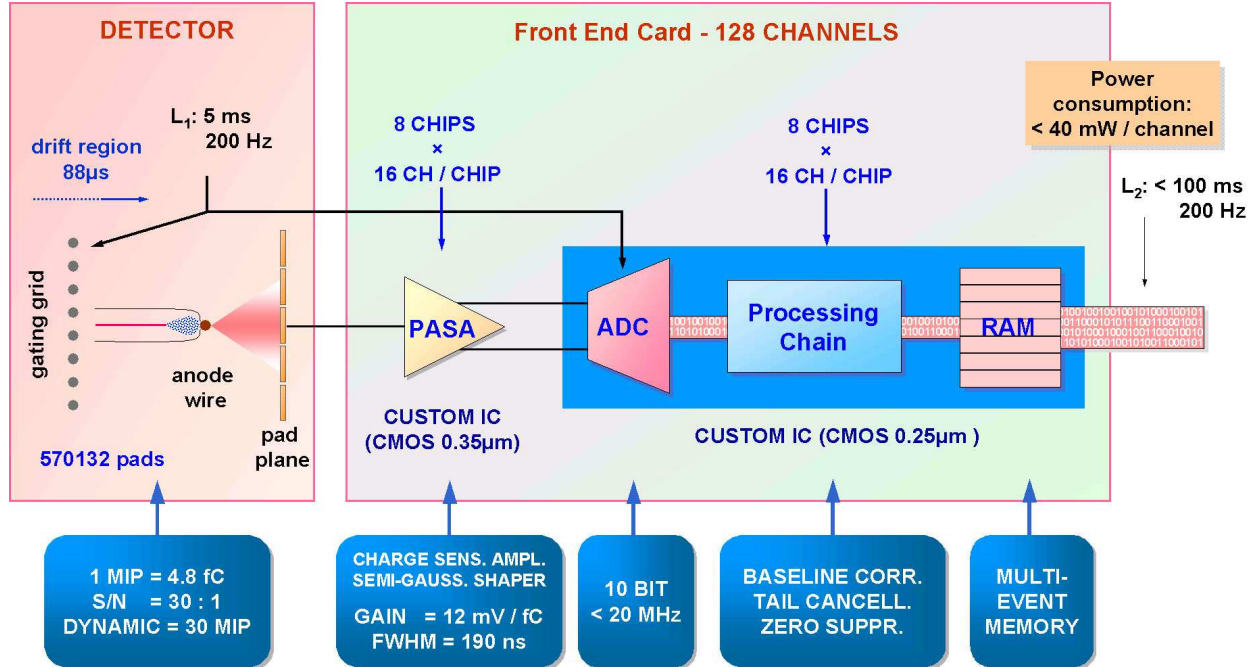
DETECTOR

Front End Card - 128 CHANNELS

Power consumption: < 40 mW / channel

$L_1$: 5 ms 200 Hz

drift region 88µs

8 CHIPS × 16 CH / CHIP

8 CHIPS × 16 CH / CHIP

$L_2$: < 100 ms 200 Hz

gating grid

anode wire

pad plane

PASA

ADC

Processing Chain

RAM

CUSTOM IC (CMOS 0.35µm)

CUSTOM IC (CMOS 0.25µm )

570132 pads

1 MIP = 4.8 fC
S/N = 30 : 1
DYNAMIC = 30 MIP

CHARGE SENS. AMPL.
SEMI-GAUSS. SHAPER
GAIN = 12 mV / fC
FWHM = 190 ns

10 BIT
< 20 MHz

BASELINE CORR.
TAIL CANCELL.
ZERO SUPPR.

MULTI-EVENT MEMORY